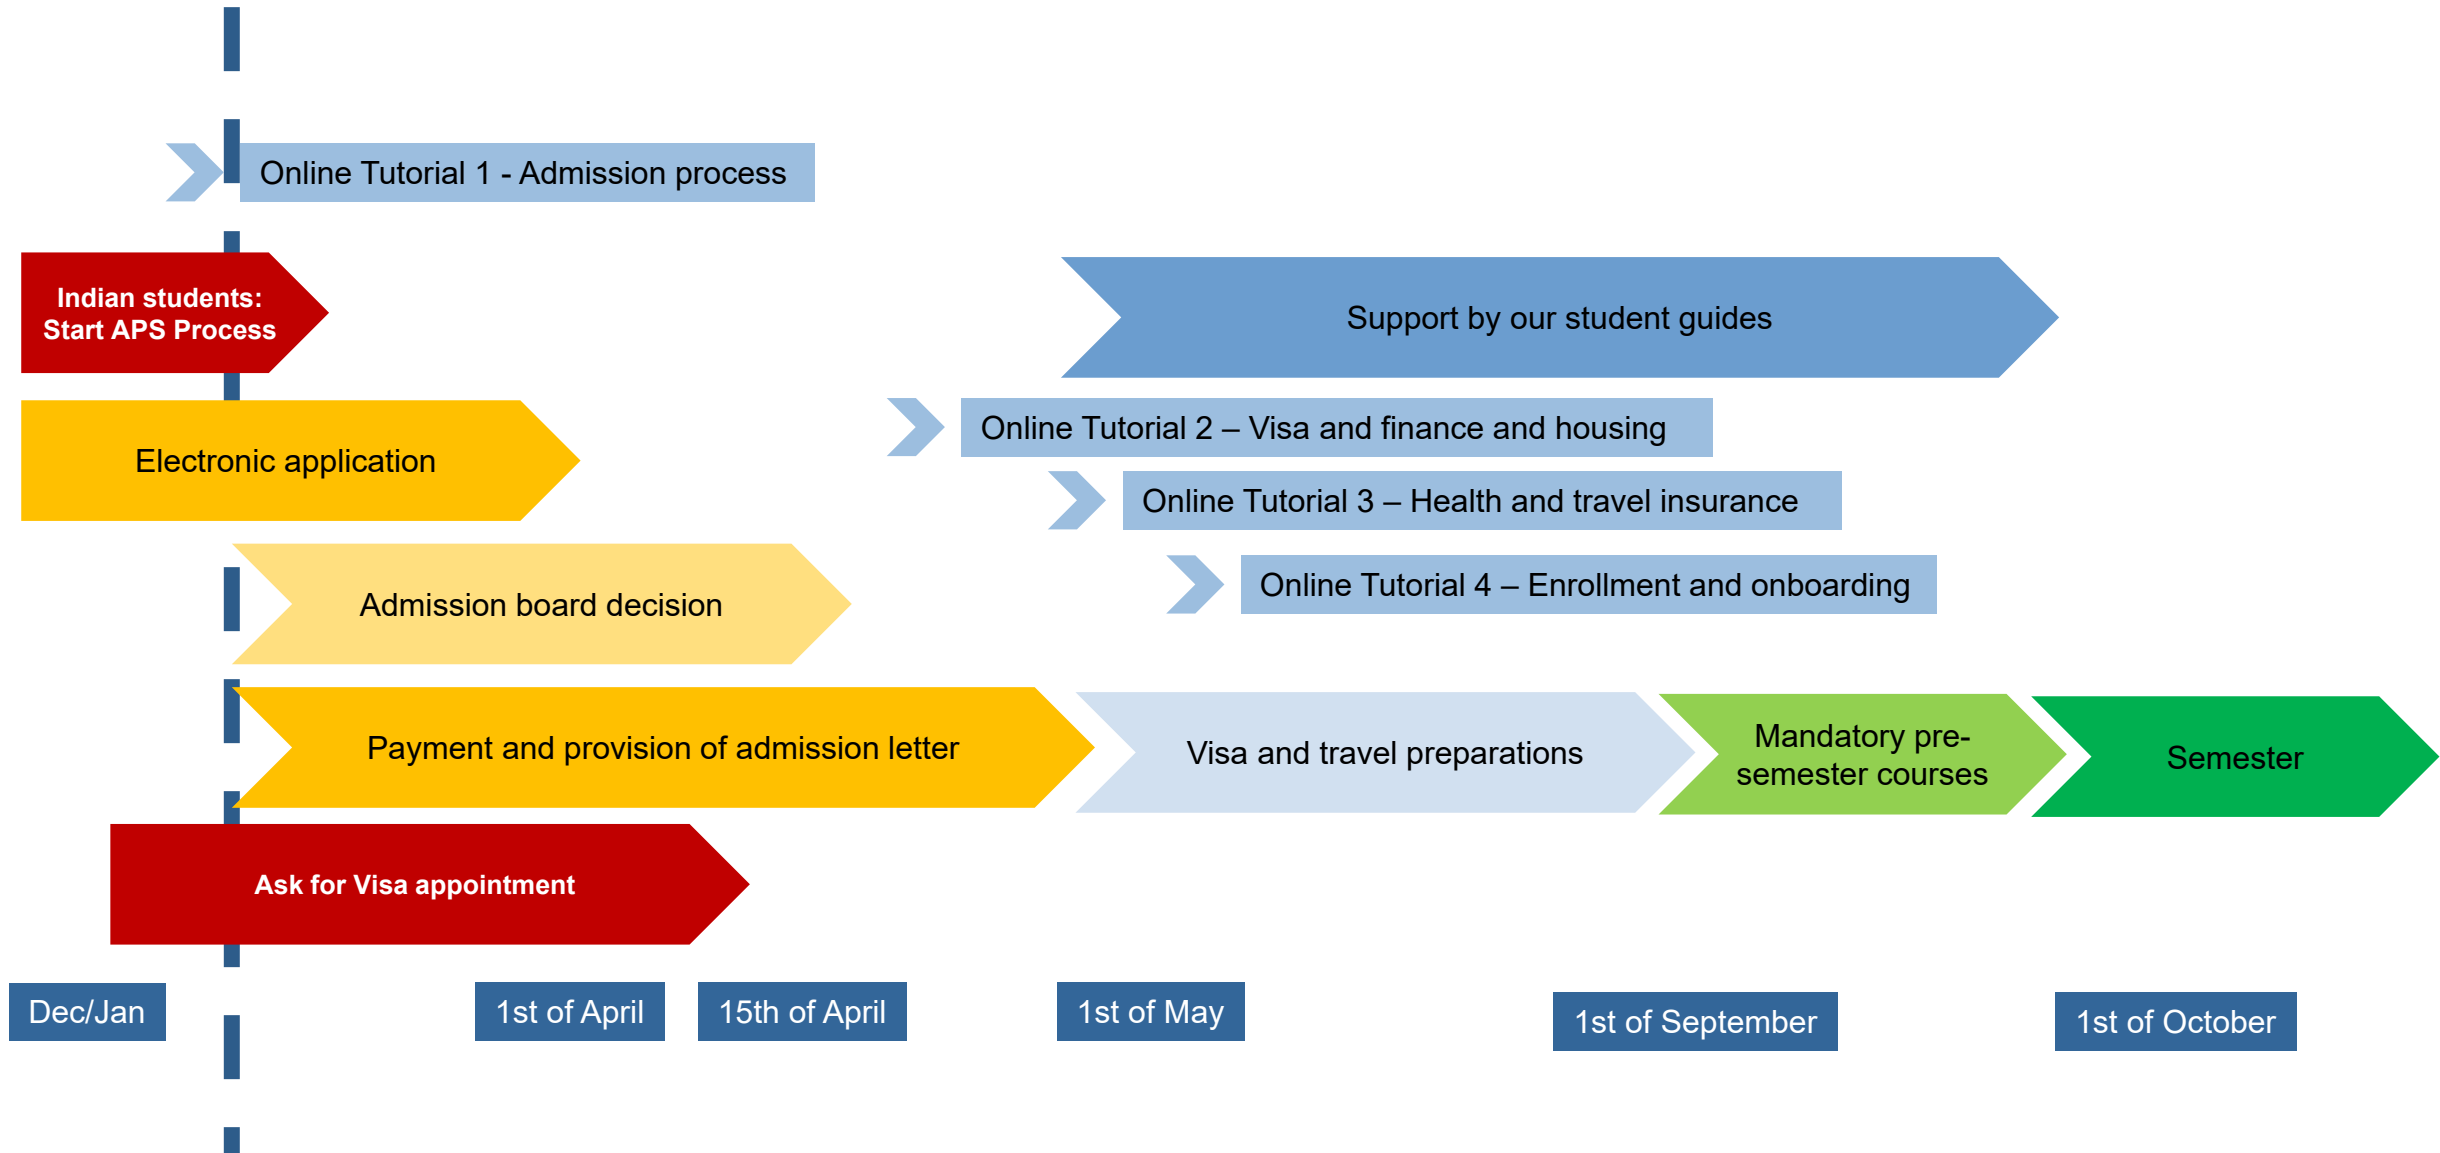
Online Tutorial 1 - Admission process

Indian students: Start APS Process

Support by our student guides

Online Tutorial 2 – Visa and finance and housing

Electronic application

Online Tutorial 3 – Health and travel insurance

Online Tutorial 4 – Enrollment and onboarding

Admission board decision

Payment and provision of admission letter

Visa and travel preparations

Mandatory pre-semester courses

Semester

Ask for Visa appointment

Dec/Jan

1st of April

15th of April

1st of May

1st of September

1st of October